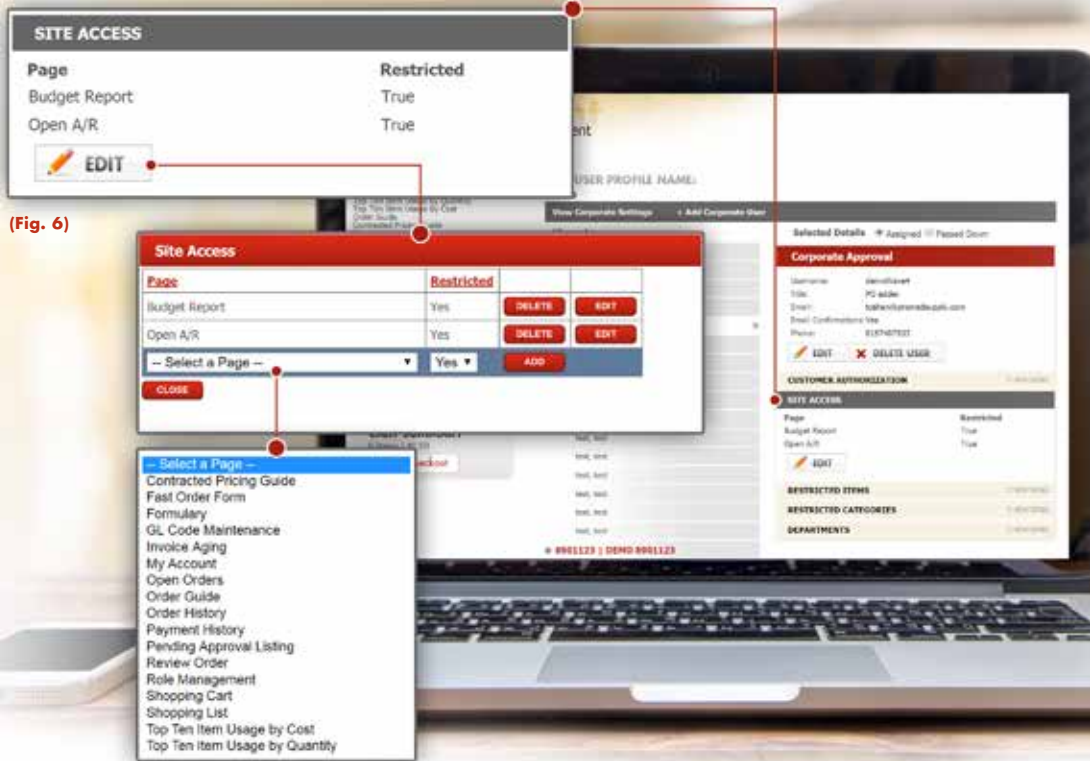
SITE ACCESS

| Page | Restricted |
|---|---|
| Budget Report | True |
| Open A/R | True |

EDIT

(Fig. 6)

Site Access

| Page | Restricted | | |
|---|---|---|---|
| Budget Report | Yes | DELETE | EDIT |
| Open A/R | Yes | DELETE | EDIT |
| -- Select a Page -- | Yes | ADD | |

CLOSE

-- Select a Page --
Contracted Pricing Guide
Fast Order Form
Formulary
GL Code Maintenance
Invoice Aging
My Account
Open Orders
Order Guide
Order History
Payment History
Pending Approval Listing
Review Order
Role Management
Shopping Cart
Shopping List
Top Ten Item Usage by Cost
Top Ten Item Usage by Quantity

USER PROFILE NAME:

View Corporate Settings   + Add Corporate User

Selected Details   Assigned   Passed Down

Corporate Approval

EDIT   DELETE USER

CUSTOMER AUTHORIZATION

SITE ACCESS

| Page | Restricted |
|---|---|
| Budget Report | True |
| Open A/R | True |

EDIT

RESTRICTED ITEMS

RESTRICTED CATEGORIES

DEPARTMENTS

8901123 | DEMO 8901123